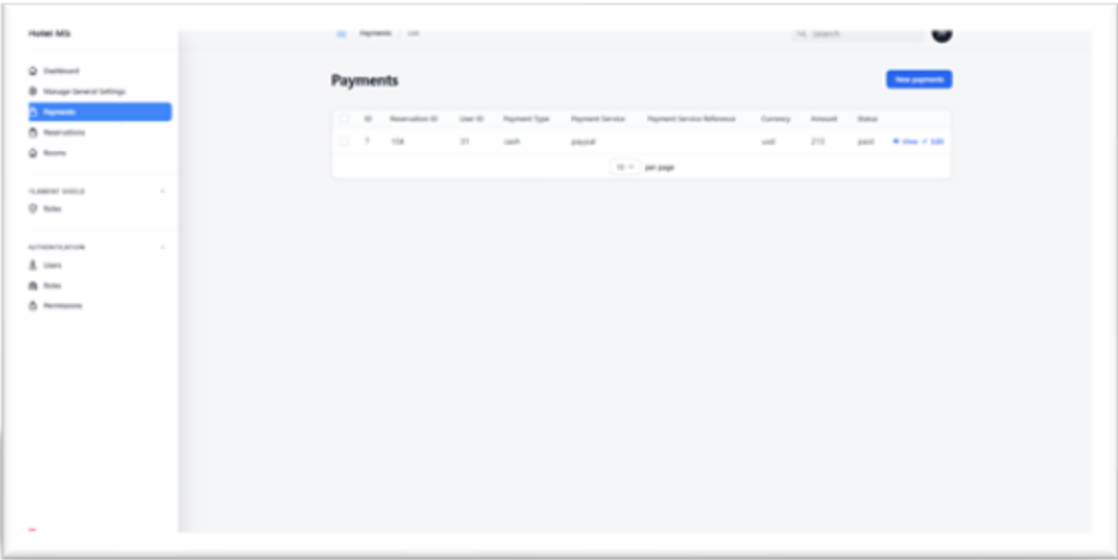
Hotel MS

Dashboard
Manage General Settings
Payments
Reservations
Rooms

FILAMENT SHIELD
Roles

AUTHENTICATION
Users
Roles
Permissions

Payments > List

Search

Payments

New payments

| | ID | Reservation ID | User ID | Payment Type | Payment Service | Payment Service Reference | Currency | Amount | Status | |
|---|---|---|---|---|---|---|---|---|---|---|
| | 7 | 104 | 31 | cash | paypal | | usd | 215 | paid | View Edit |

10 per page